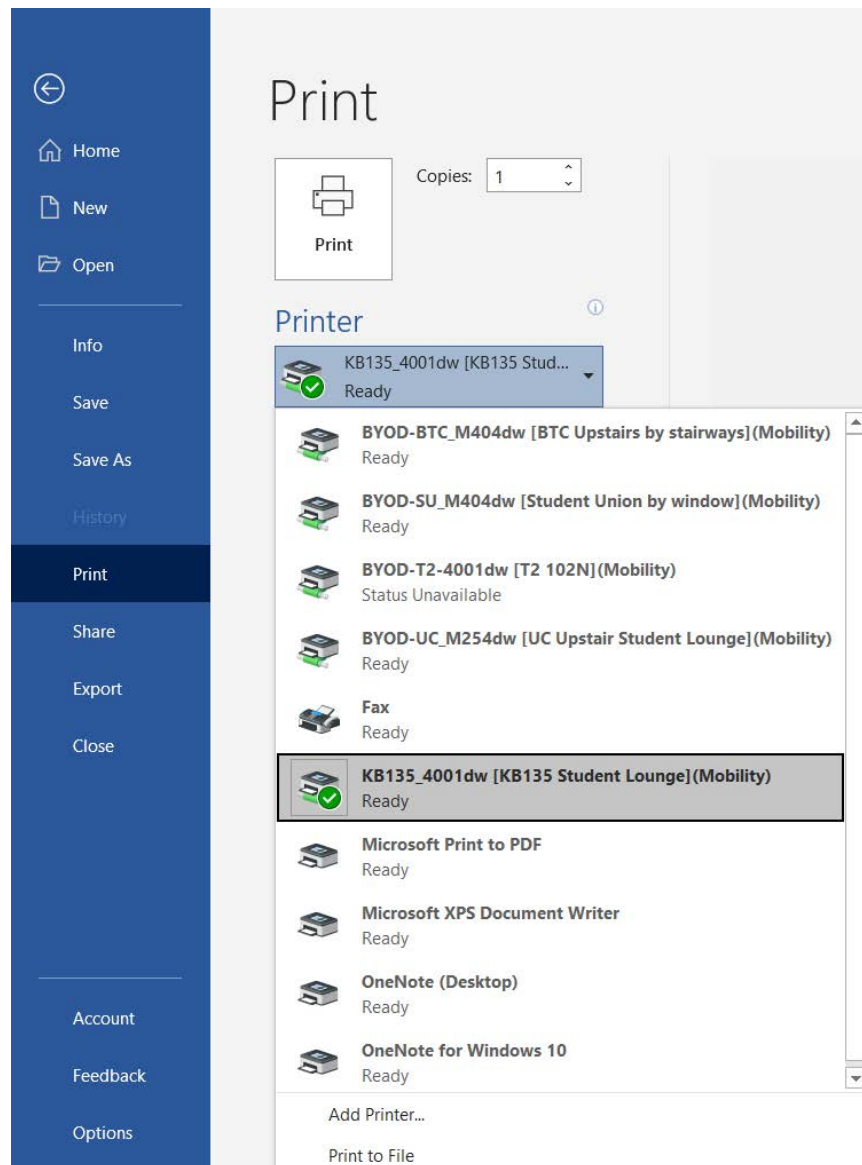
Home

New

Open

Info

Save

Save As

History

Print

Share

Export

Close

Account

Feedback

Options

Print

Copies: 1

Print

Printer

KB135_4001dw [KB135 Stud...
Ready

BYOD-BTC_M404dw [BTC Upstairs by stairways](Mobility)
Ready

BYOD-SU_M404dw [Student Union by window](Mobility)
Ready

BYOD-T2-4001dw [T2 102N](Mobility)
Status Unavailable

BYOD-UC_M254dw [UC Upstair Student Lounge](Mobility)
Ready

Fax
Ready

KB135_4001dw [KB135 Student Lounge](Mobility)
Ready

Microsoft Print to PDF
Ready

Microsoft XPS Document Writer
Ready

OneNote (Desktop)
Ready

OneNote for Windows 10
Ready

Add Printer...

Print to File